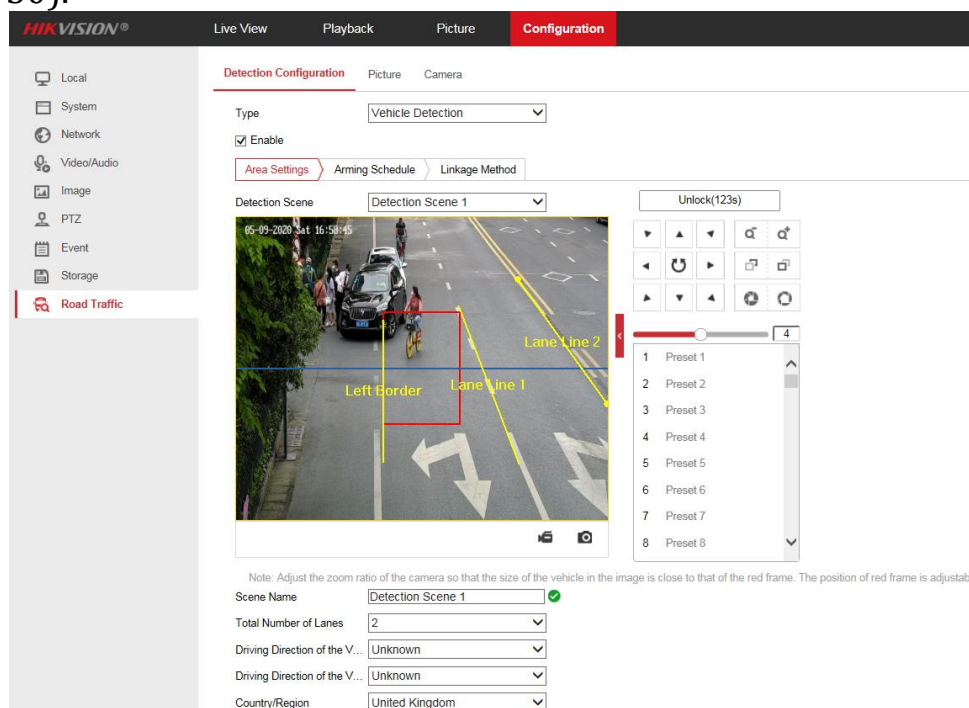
HIKVISION®

Live View
Playback
Picture
Configuration

Local
System
Network
Video/Audio
Image
PTZ
Event
Storage
Road Traffic

Detection Configuration
Picture
Camera

Type
Vehicle Detection
Enable

Area Settings
Arming Schedule
Linkage Method

Detection Scene
Detection Scene 1

Unlock(123s)

05-09-2020 Sat 16:58:45

Lane Line 2
Left Border
Lane Line 1

4

1 Preset 1
2 Preset 2
3 Preset 3
4 Preset 4
5 Preset 5
6 Preset 6
7 Preset 7
8 Preset 8

Note: Adjust the zoom ratio of the camera so that the size of the vehicle in the image is close to that of the red frame. The position of red frame is adjustab

Scene Name
Detection Scene 1
Total Number of Lanes
2
Driving Direction of the V...
Unknown
Driving Direction of the V...
Unknown
Country/Region
United Kingdom